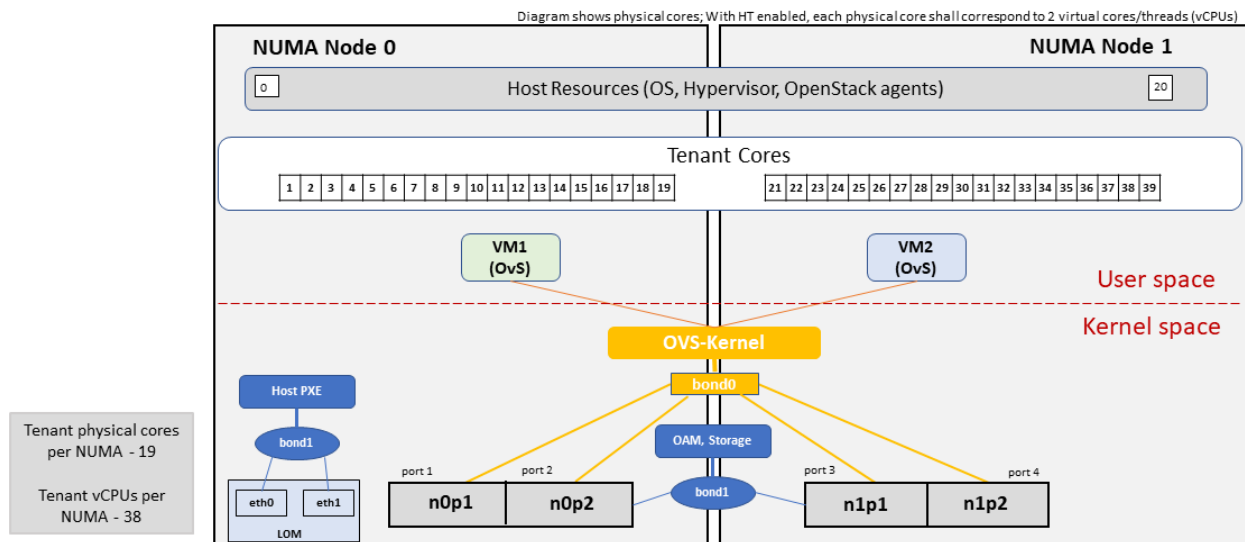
Diagram shows physical cores; With HT enabled, each physical core shall correspond to 2 virtual cores/threads (vCPUs)

NUMA Node 0

NUMA Node 1

0

Host Resources (OS, Hypervisor, OpenStack agents)

20

Tenant Cores

| 1 | 2 | 3 | 4 | 5 | 6 | 7 | 8 | 9 | 10 | 11 | 12 | 13 | 14 | 15 | 16 | 17 | 18 | 19 |
|---|---|---|---|---|---|---|---|---|---|---|---|---|---|---|---|---|---|---|

| 21 | 22 | 23 | 24 | 25 | 26 | 27 | 28 | 29 | 30 | 31 | 32 | 33 | 34 | 35 | 36 | 37 | 38 | 39 |
|---|---|---|---|---|---|---|---|---|---|---|---|---|---|---|---|---|---|---|

VM1 (OvS)

VM2 (OvS)

User space

Kernel space

OVS-Kernel

bond0

Host PXE

bond1

eth0

eth1

LOM

OAM, Storage

bond1

port 1

port 2

port 3

port 4

n0p1

n0p2

n1p1

n1p2

Tenant physical cores per NUMA - 19

Tenant vCPUs per NUMA - 38